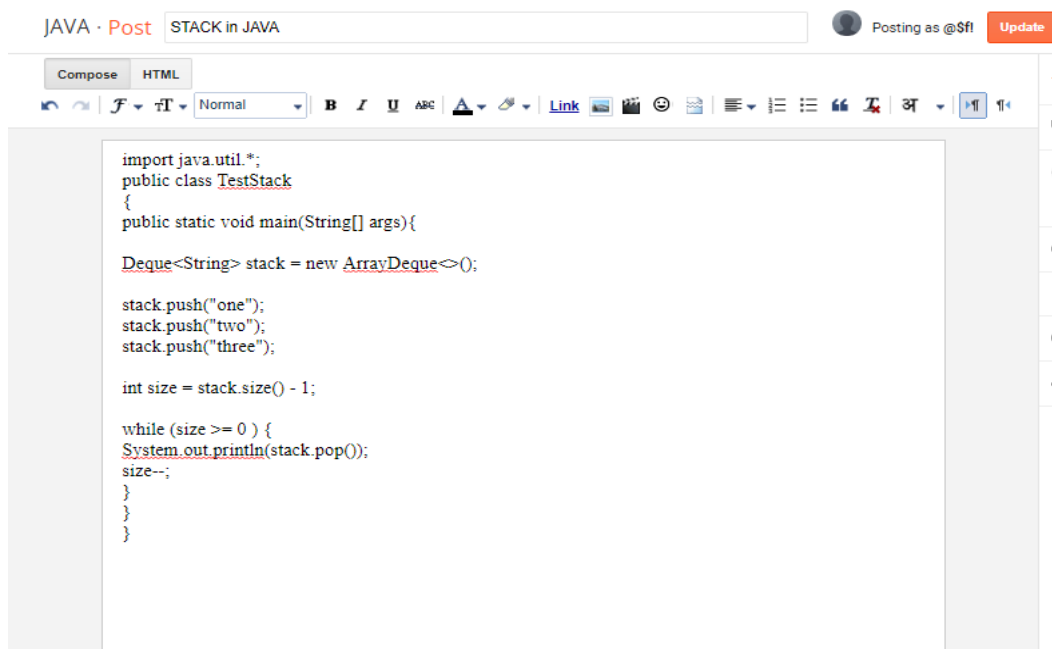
JAVA · Post STACK in JAVA

Posting as @$f! Update

Compose HTML

Normal

Link

अ

import java.util.*;
public class TestStack
{
public static void main(String[] args){

Deque<String> stack = new ArrayDeque<>();

stack.push("one");
stack.push("two");
stack.push("three");

int size = stack.size() - 1;

while (size >= 0 ) {
System.out.println(stack.pop());
size--;
}
}
}